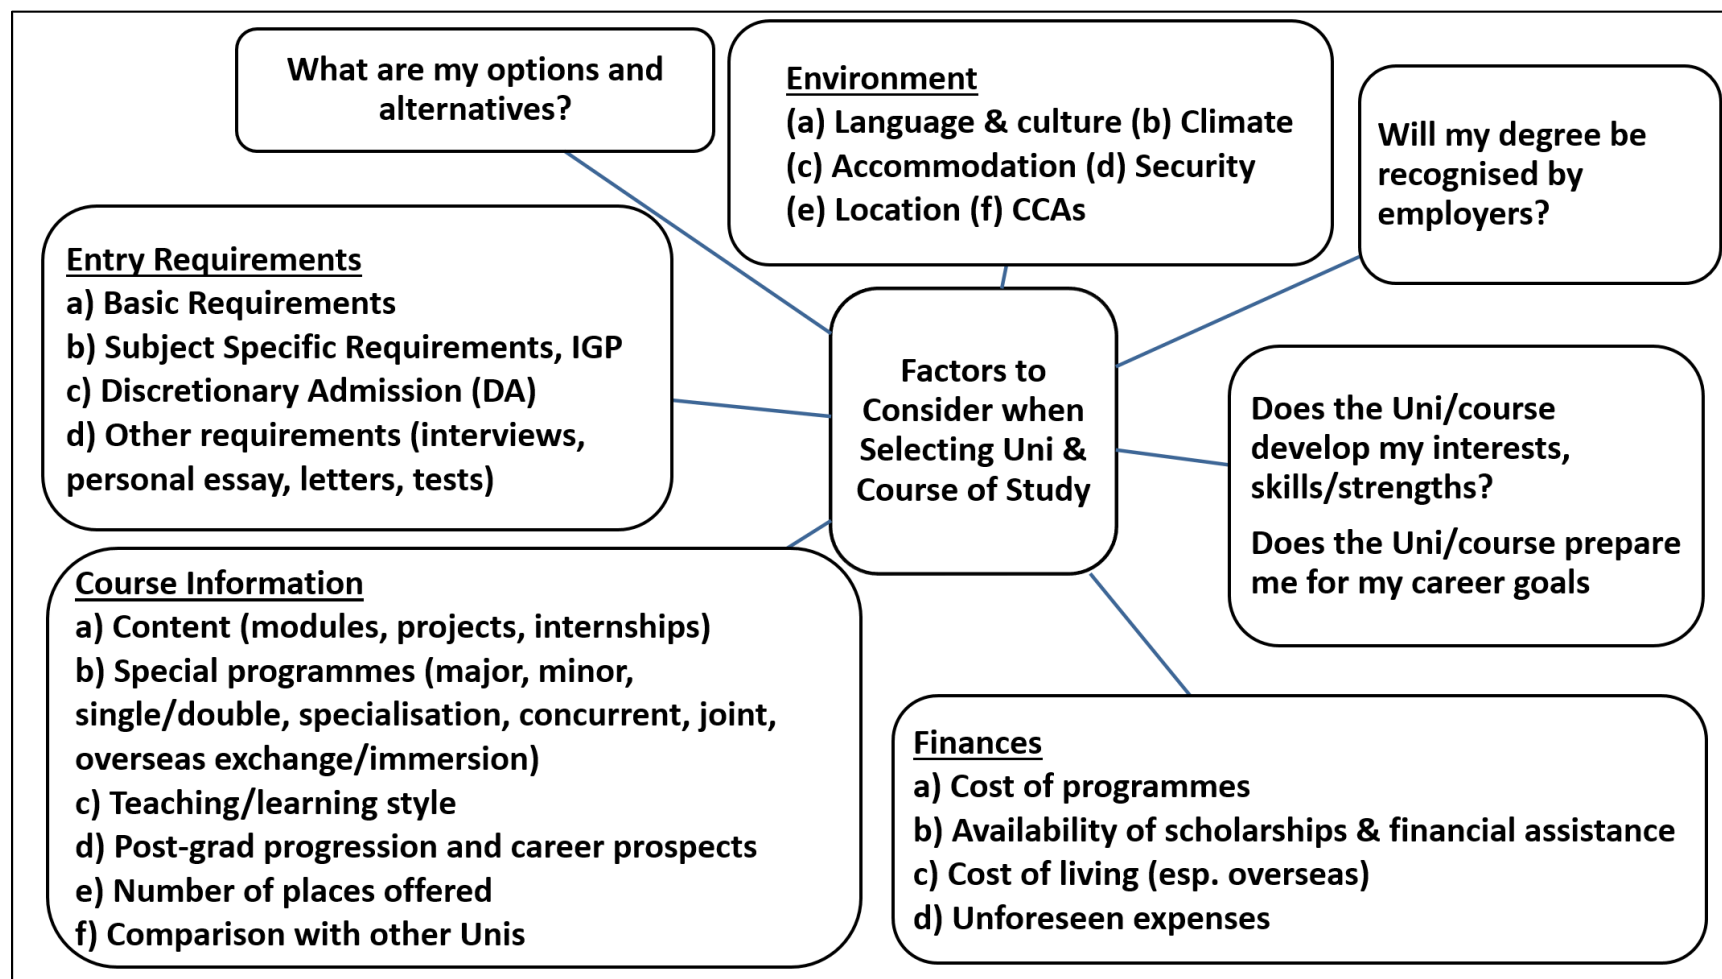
What are my options and alternatives?

Environment
(a) Language & culture (b) Climate
(c) Accommodation (d) Security
(e) Location (f) CCAs

Will my degree be recognised by employers?

Entry Requirements
a) Basic Requirements
b) Subject Specific Requirements, IGP
c) Discretionary Admission (DA)
d) Other requirements (interviews, personal essay, letters, tests)

Factors to Consider when Selecting Uni & Course of Study

Does the Uni/course develop my interests, skills/strengths?

Does the Uni/course prepare me for my career goals

Course Information
a) Content (modules, projects, internships)
b) Special programmes (major, minor, single/double, specialisation, concurrent, joint, overseas exchange/immersion)
c) Teaching/learning style
d) Post-grad progression and career prospects
e) Number of places offered
f) Comparison with other Unis

Finances
a) Cost of programmes
b) Availability of scholarships & financial assistance
c) Cost of living (esp. overseas)
d) Unforeseen expenses